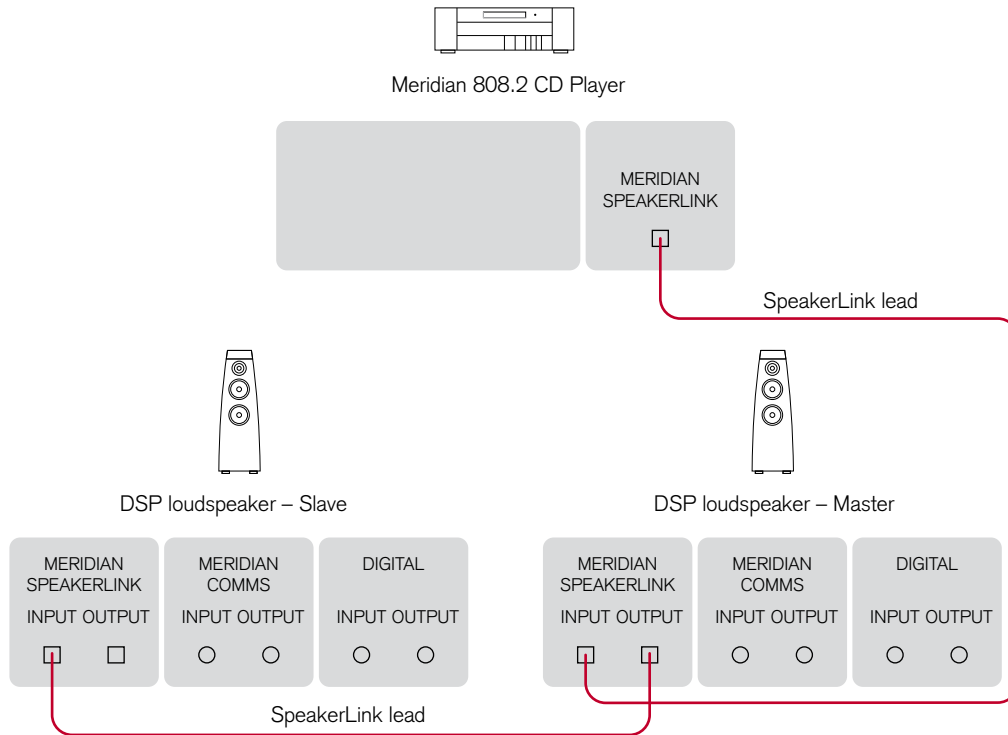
Meridian 808.2 CD Player

MERIDIAN SPEAKERLINK

SpeakerLink lead

DSP loudspeaker – Slave

DSP loudspeaker – Master

MERIDIAN SPEAKERLINK
INPUT OUTPUT

MERIDIAN COMMS
INPUT OUTPUT

DIGITAL
INPUT OUTPUT

MERIDIAN SPEAKERLINK
INPUT OUTPUT

MERIDIAN COMMS
INPUT OUTPUT

DIGITAL
INPUT OUTPUT

SpeakerLink lead